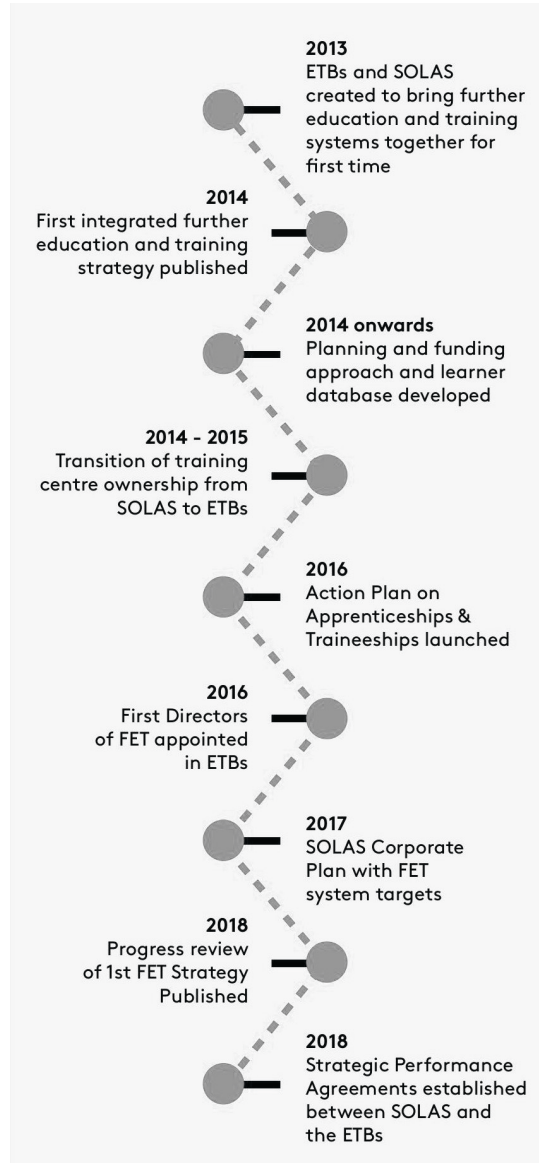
2013
ETBs and SOLAS created to bring further education and training systems together for first time

2014
First integrated further education and training strategy published

2014 onwards
Planning and funding approach and learner database developed

2014 - 2015
Transition of training centre ownership from SOLAS to ETBs

2016
Action Plan on Apprenticeships & Traineeships launched

2016
First Directors of FET appointed in ETBs

2017
SOLAS Corporate Plan with FET system targets

2018
Progress review of 1st FET Strategy Published

2018
Strategic Performance Agreements established between SOLAS and the ETBs